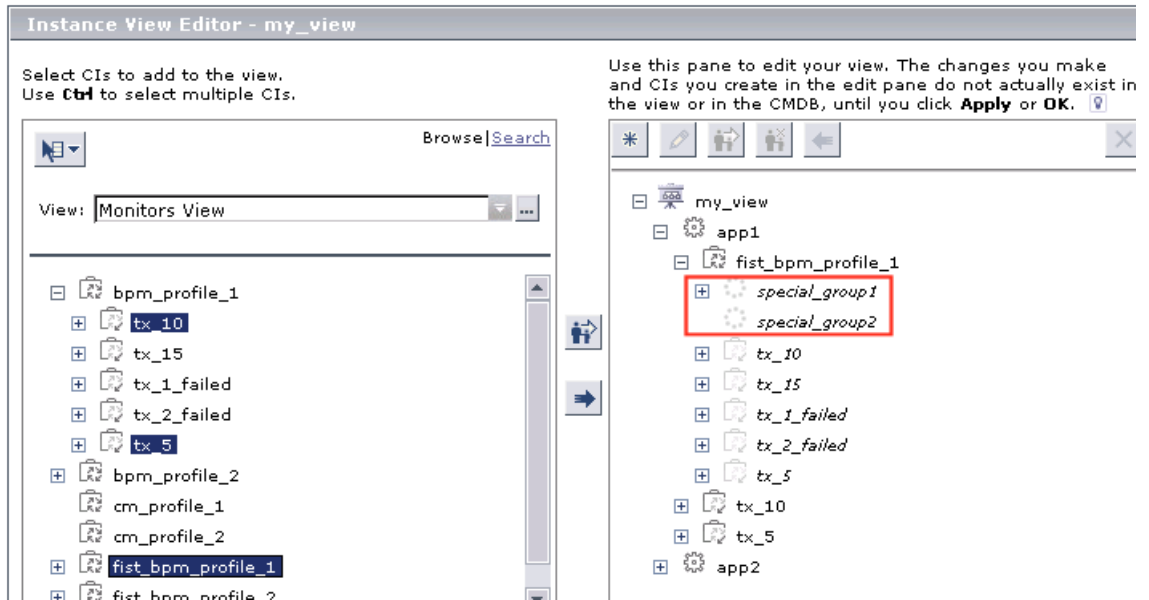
Instance View Editor - my_view

Select CIs to add to the view.
Use Ctrl to select multiple CIs.

Browse | Search

View: Monitors View

bpm_profile_1
tx_10
tx_15
tx_1_failed
tx_2_failed
tx_5
bpm_profile_2
cm_profile_1
cm_profile_2
fist_bpm_profile_1
fist_bpm_profile_2

Use this pane to edit your view. The changes you make and CIs you create in the edit pane do not actually exist in the view or in the CMDB, until you click Apply or OK.

my_view
app1
fist_bpm_profile_1
special_group1
special_group2
tx_10
tx_15
tx_1_failed
tx_2_failed
tx_5
tx_10
tx_5
app2